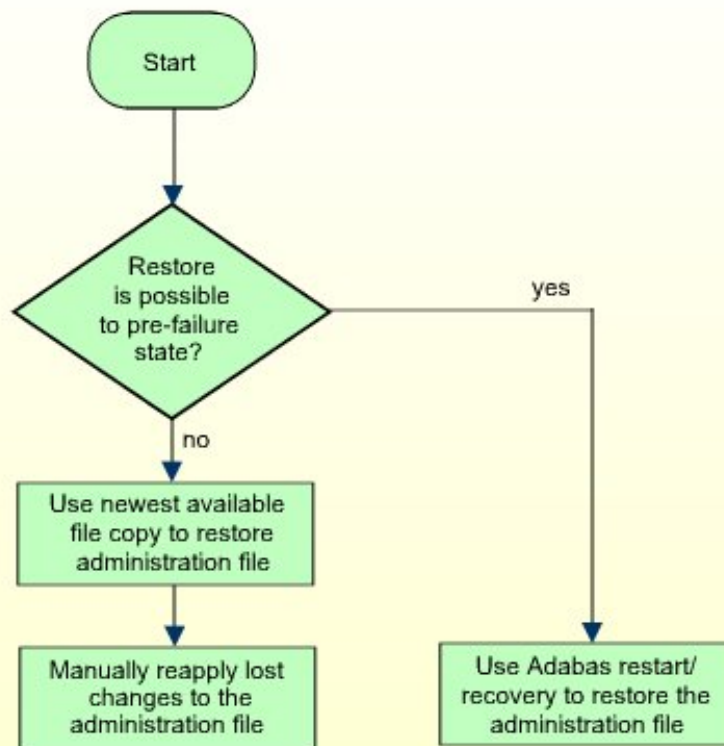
Start

Restore is possible to pre-failure state?

yes

no

Use newest available file copy to restore administration file

Manually reapply lost changes to the administration file

Use Adabas restart/ recovery to restore the administration file